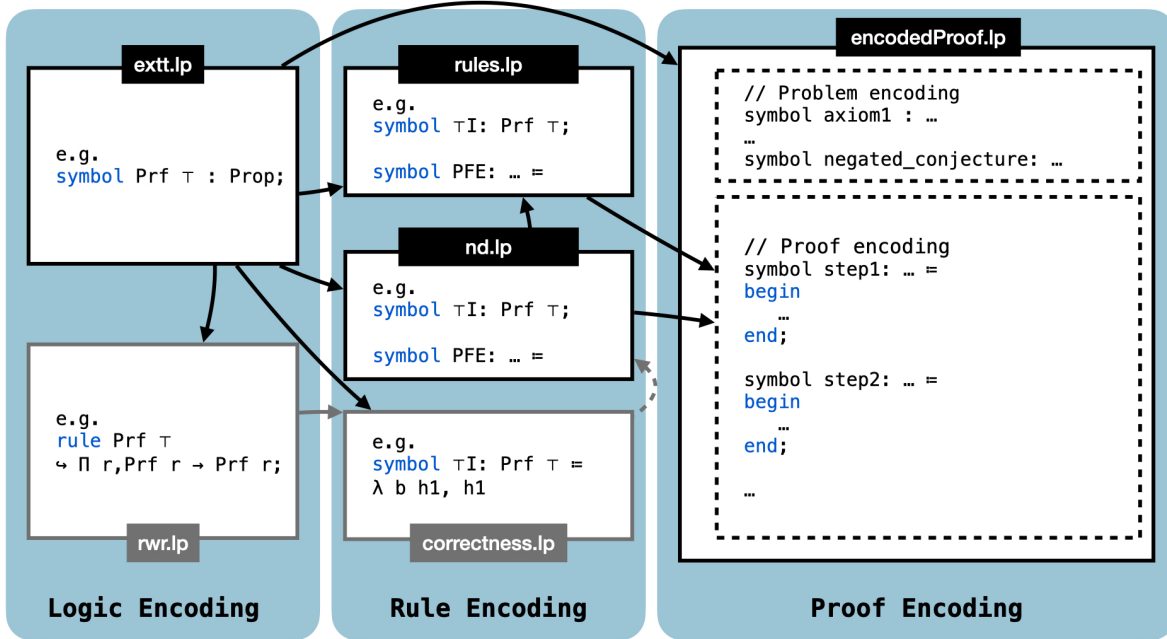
extt.lp

e.g.
symbol Prf ⊤ : Prop;

rwr.lp

e.g.
rule Prf ⊤
↪ Π r,Prf r → Prf r;

Logic Encoding

rules.lp

e.g.
symbol ⊤I: Prf ⊤;

symbol PFE: … ≔

nd.lp

e.g.
symbol ⊤I: Prf ⊤;

symbol PFE: … ≔

e.g.
symbol ⊤I: Prf ⊤ ≔
λ b h1, h1

correctness.lp

Rule Encoding

encodedProof.lp

// Problem encoding
symbol axiom1 : …
…
symbol negated_conjecture: …

// Proof encoding
symbol step1: … ≔
begin
…
end;

symbol step2: … ≔
begin
…
end;

…

Proof Encoding